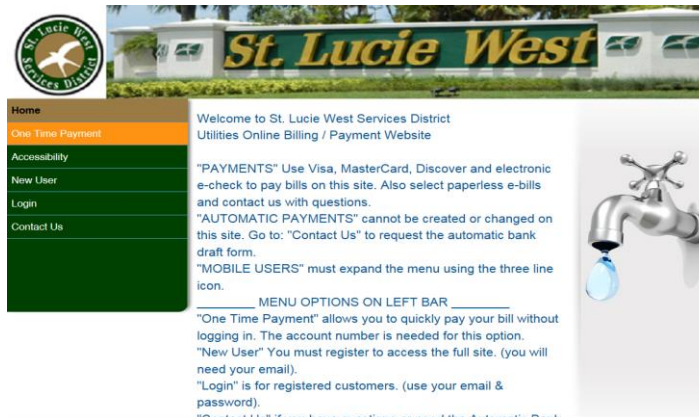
St. Lucie West Services District

St. Lucie West

Home
One Time Payment
Accessibility
New User
Login
Contact Us

Welcome to St. Lucie West Services District
Utilities Online Billing / Payment Website

"PAYMENTS" Use Visa, MasterCard, Discover and electronic e-check to pay bills on this site. Also select paperless e-bills and contact us with questions.
"AUTOMATIC PAYMENTS" cannot be created or changed on this site. Go to: "Contact Us" to request the automatic bank draft form.
"MOBILE USERS" must expand the menu using the three line icon.
________ MENU OPTIONS ON LEFT BAR ________
"One Time Payment" allows you to quickly pay your bill without logging in. The account number is needed for this option.
"New User" You must register to access the full site. (you will need your email).
"Login" is for registered customers. (use your email & password).
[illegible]